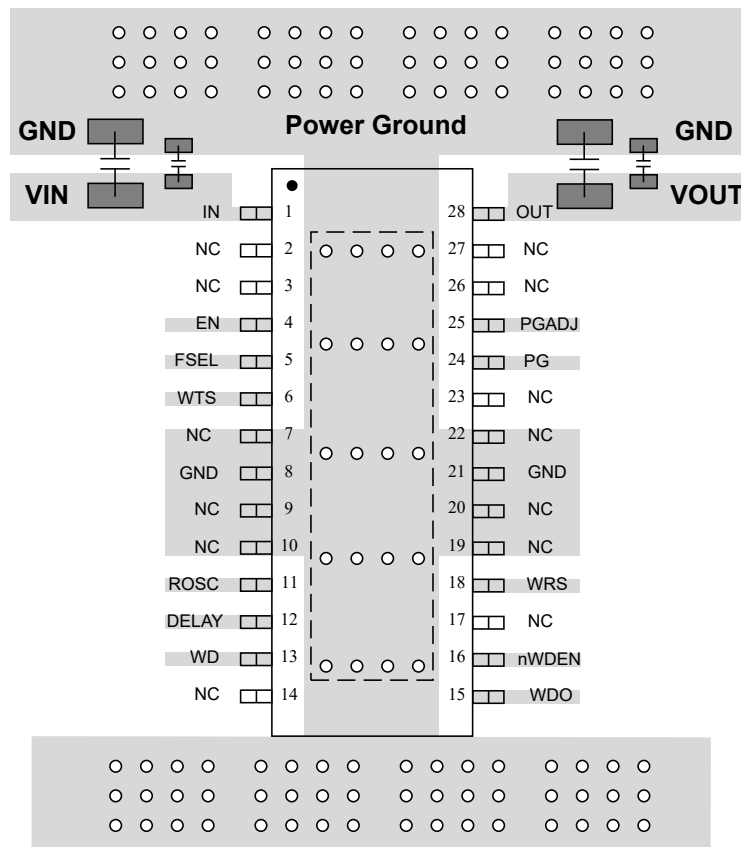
GND

Power Ground

GND

VIN

VOUT

| | | | |
|---|---|---|---|
| IN | 1 | 28 | OUT |
| NC | 2 | 27 | NC |
| NC | 3 | 26 | NC |
| EN | 4 | 25 | PGADJ |
| FSEL | 5 | 24 | PG |
| WTS | 6 | 23 | NC |
| NC | 7 | 22 | NC |
| GND | 8 | 21 | GND |
| NC | 9 | 20 | NC |
| NC | 10 | 19 | NC |
| ROSC | 11 | 18 | WRS |
| DELAY | 12 | 17 | NC |
| WD | 13 | 16 | nWDEN |
| NC | 14 | 15 | WDO |